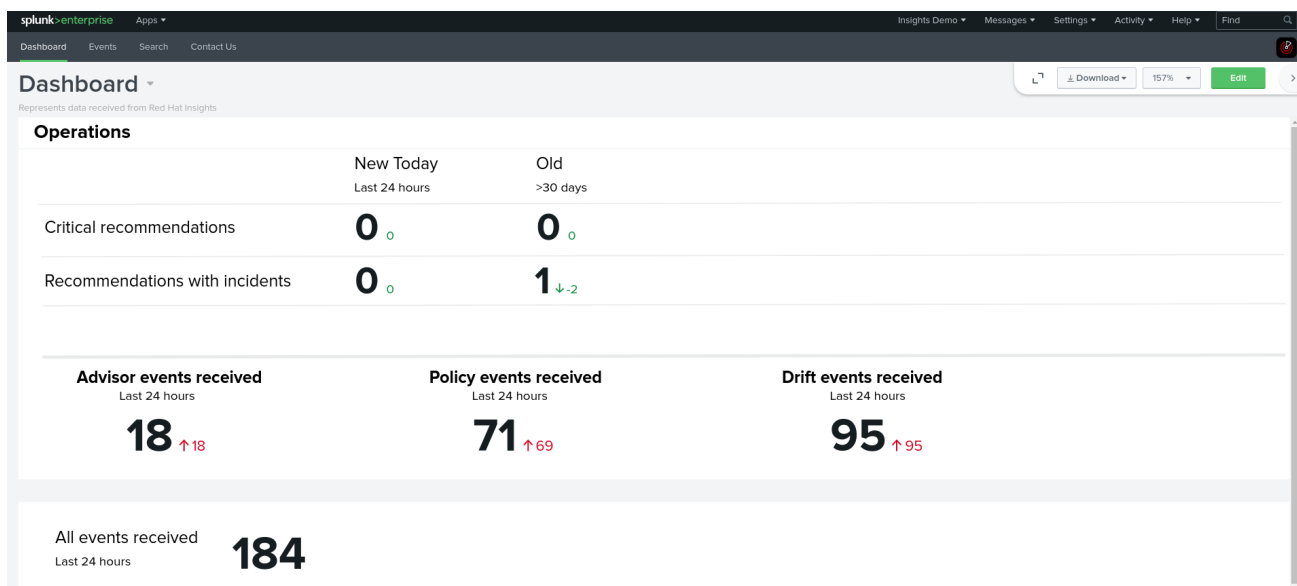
splunk>enterprise Apps ▾

Insights Demo ▾ Messages ▾ Settings ▾ Activity ▾ Help ▾ Find

Dashboard Events Search Contact Us

Dashboard ▾

Represents data received from Red Hat Insights

⤓ Download ▾ 157% ▾ Edit

Operations

| | New Today Last 24 hours | Old >30 days |
|---|---|---|
| Critical recommendations | 0 0 | 0 0 |
| Recommendations with incidents | 0 0 | 1 ↓-2 |

Advisor events received
Last 24 hours
18 ↑18

Policy events received
Last 24 hours
71 ↑69

Drift events received
Last 24 hours
95 ↑95

All events received
Last 24 hours
184